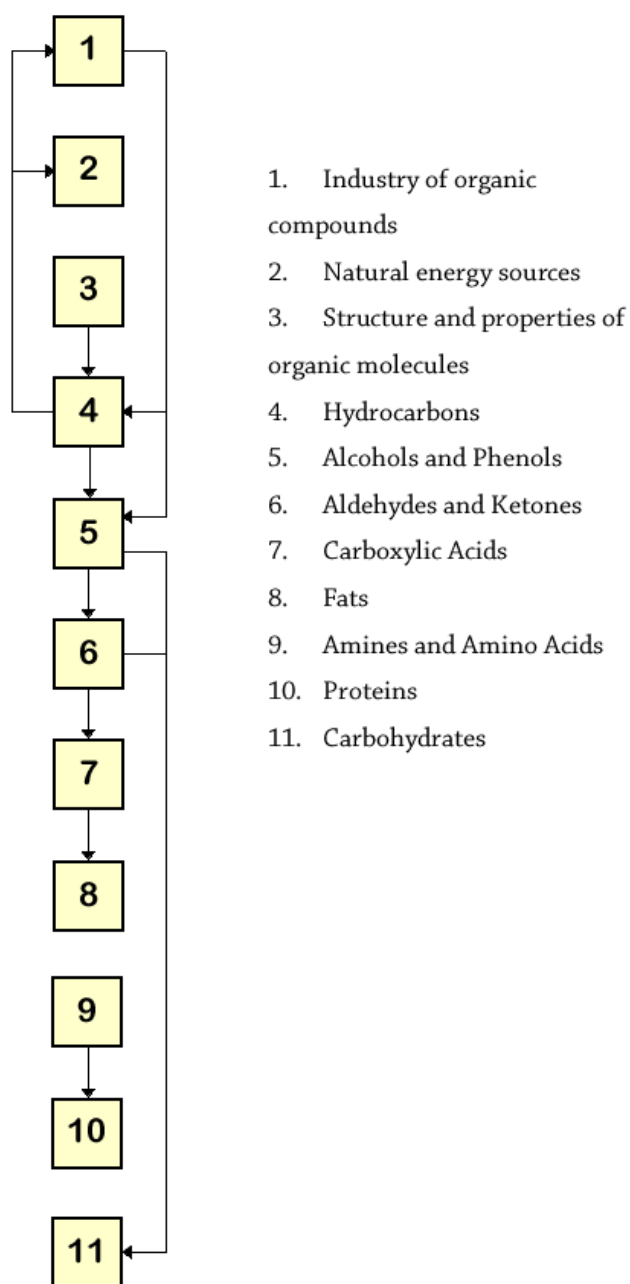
1
2
3
4
5
6
7
8
9
10
11

1. Industry of organic compounds
2. Natural energy sources
3. Structure and properties of organic molecules
4. Hydrocarbons
5. Alcohols and Phenols
6. Aldehydes and Ketones
7. Carboxylic Acids
8. Fats
9. Amines and Amino Acids
10. Proteins
11. Carbohydrates